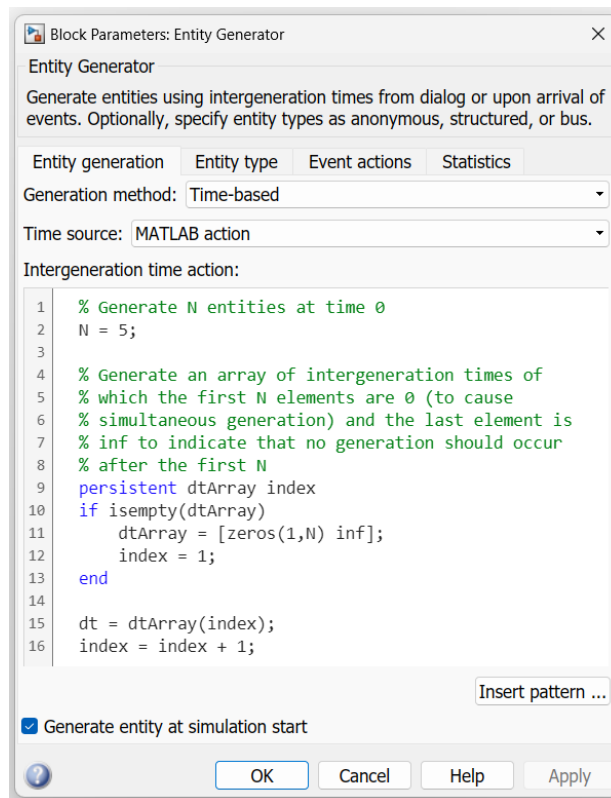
Block Parameters: Entity Generator ×

Entity Generator

Generate entities using intergeneration times from dialog or upon arrival of events. Optionally, specify entity types as anonymous, structured, or bus.

Entity generation | Entity type | Event actions | Statistics

Generation method: Time-based

Time source: MATLAB action

Intergeneration time action:

1 % Generate N entities at time 0
2 N = 5;
3
4 % Generate an array of intergeneration times of
5 % which the first N elements are 0 (to cause
6 % simultaneous generation) and the last element is
7 % inf to indicate that no generation should occur
8 % after the first N
9 persistent dtArray index
10 if isempty(dtArray)
11 dtArray = [zeros(1,N) inf];
12 index = 1;
13 end
14
15 dt = dtArray(index);
16 index = index + 1;

Insert pattern ...

Generate entity at simulation start

OK | Cancel | Help | Apply